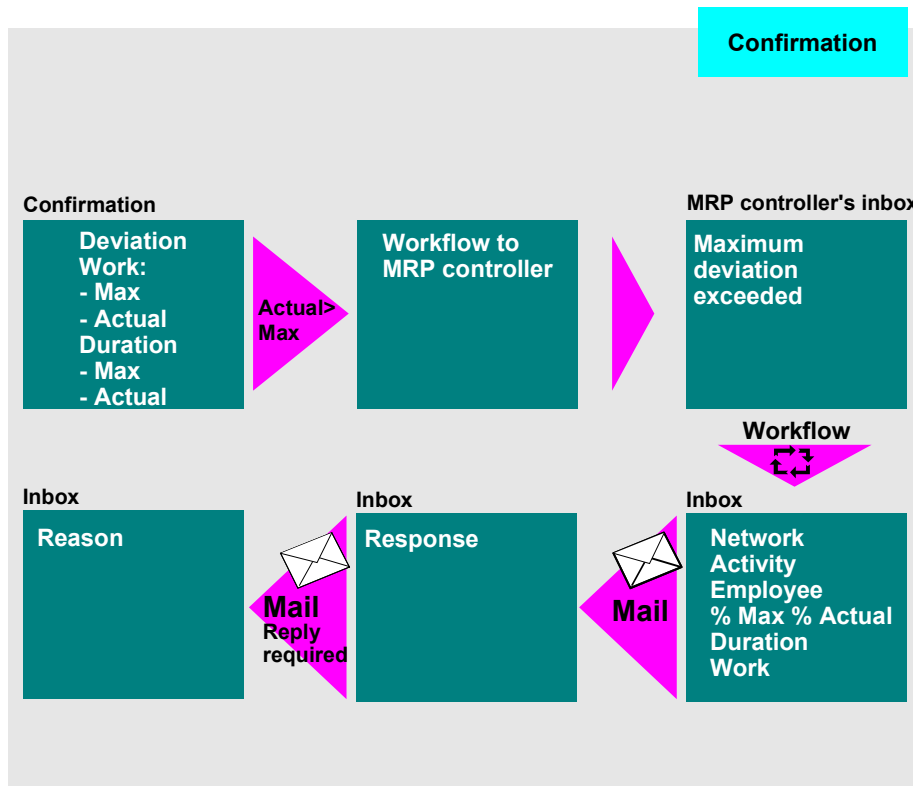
Confirmation

Confirmation

Deviation
Work:
- Max
- Actual
Duration
- Max
- Actual

Actual>
Max

Workflow to
MRP controller

MRP controller's inbox

Maximum
deviation
exceeded

Workflow

Inbox

Reason

Mail
Reply
required

Inbox

Response

Mail

Inbox

Network
Activity
Employee
% Max % Actual
Duration
Work